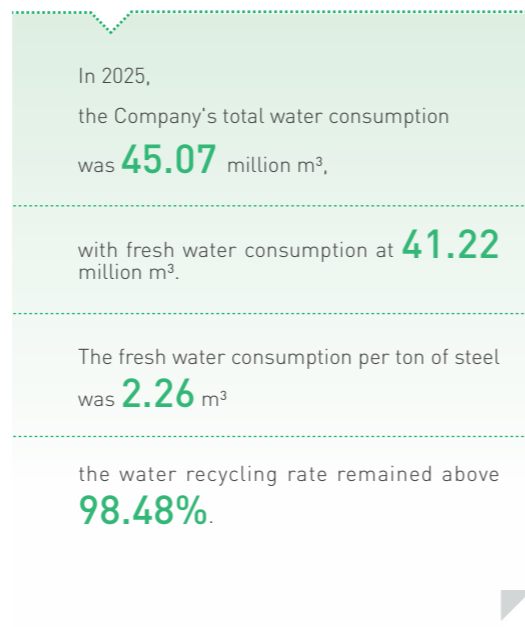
In 2025,

the Company's total water consumption was 45.07 million $m^3$,

with fresh water consumption at 41.22 million $m^3$.

The fresh water consumption per ton of steel was 2.26 $m^3$

the water recycling rate remained above 98.48%.